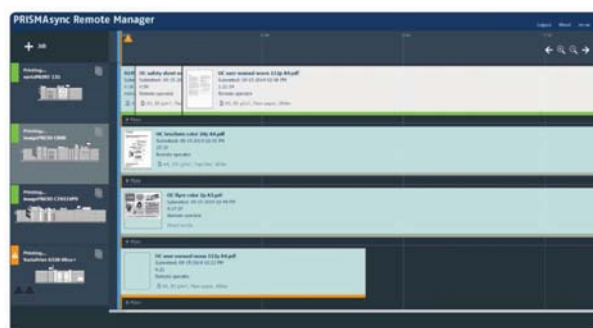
PRISMAsync Remote Manager

Logout About Server

+ Job

Printing...
varioPRINT 135

Printing...
imagePRESS C800

Printing...
imagePRESS C10010VP

Printing...
VarioPrint 6330 Ultra+

OC safety sheet n
OC user manual terms 113p A4.pdf
Submitted: 09-15-2014 02:51 PM
1:22:19
Remote operator

OC brochure color 24p A4.pdf
Submitted: 09-15-2014 02:51 PM
Remote operator

OC flyer color 2p A3.pdf
Submitted: 09-15-2014 02:49 PM
Remote operator

OC user manual mono 113p A4.pdf
Submitted: 09-15-2014 02:52 PM
Remote operator

+ More
+ More
+ More
+ More